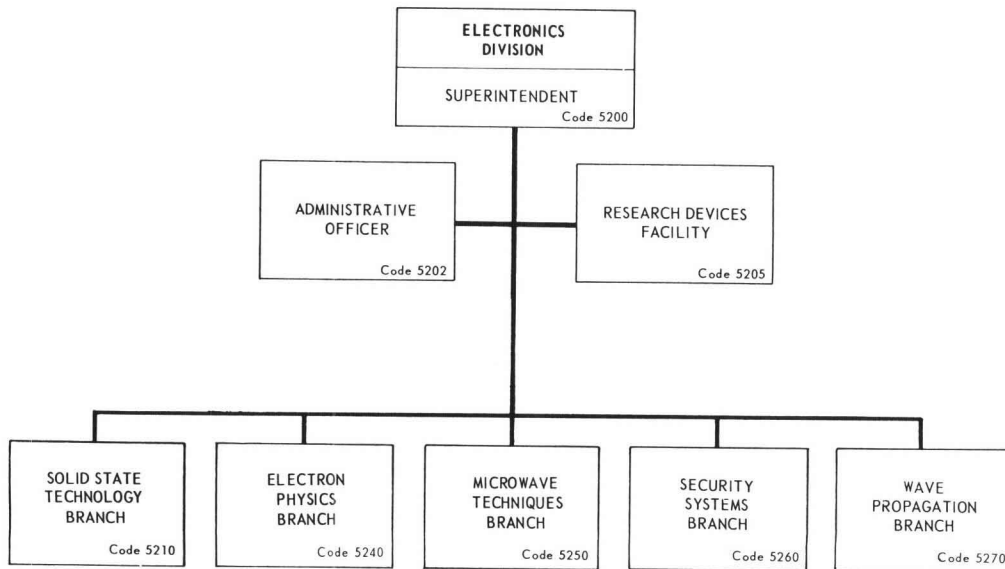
ELECTRONICS DIVISION

SUPERINTENDENT
Code 5200

ADMINISTRATIVE OFFICER
Code 5202

RESEARCH DEVICES FACILITY
Code 5205

SOLID STATE TECHNOLOGY BRANCH
Code 5210

ELECTRON PHYSICS BRANCH
Code 5240

MICROWAVE TECHNIQUES BRANCH
Code 5250

SECURITY SYSTEMS BRANCH
Code 5260

WAVE PROPAGATION BRANCH
Code 5270